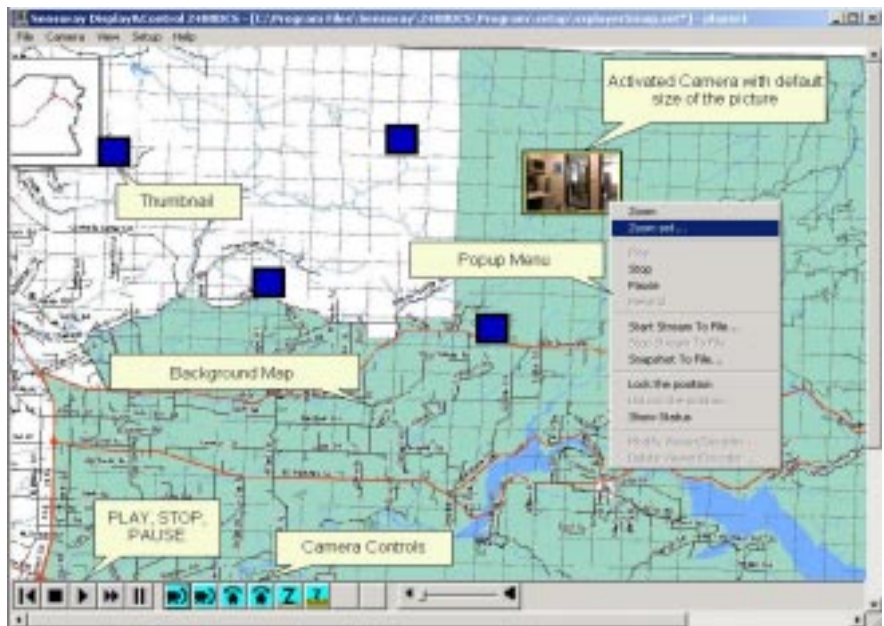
Sensoray Display&Control 2488DCS - [C:\Program Files\Sensoray\2488DCS\Program\setup\explayer\Snap.set*] - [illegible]

File Camera View Setup Help

Activated Camera with default size of the picture

Thumbnail

Popup Menu

Zoom
Zoom out...
Play
Stop
Pause
Rewind
Start Stream To File...
Stop Stream To File
Snapshot To File...
Lock the position
Unlock the position
Show Status
Modify Viewer/Decoder...
Delete Viewer/Decoder

Background Map

PLAY, STOP, PAUSE

Camera Controls

Z